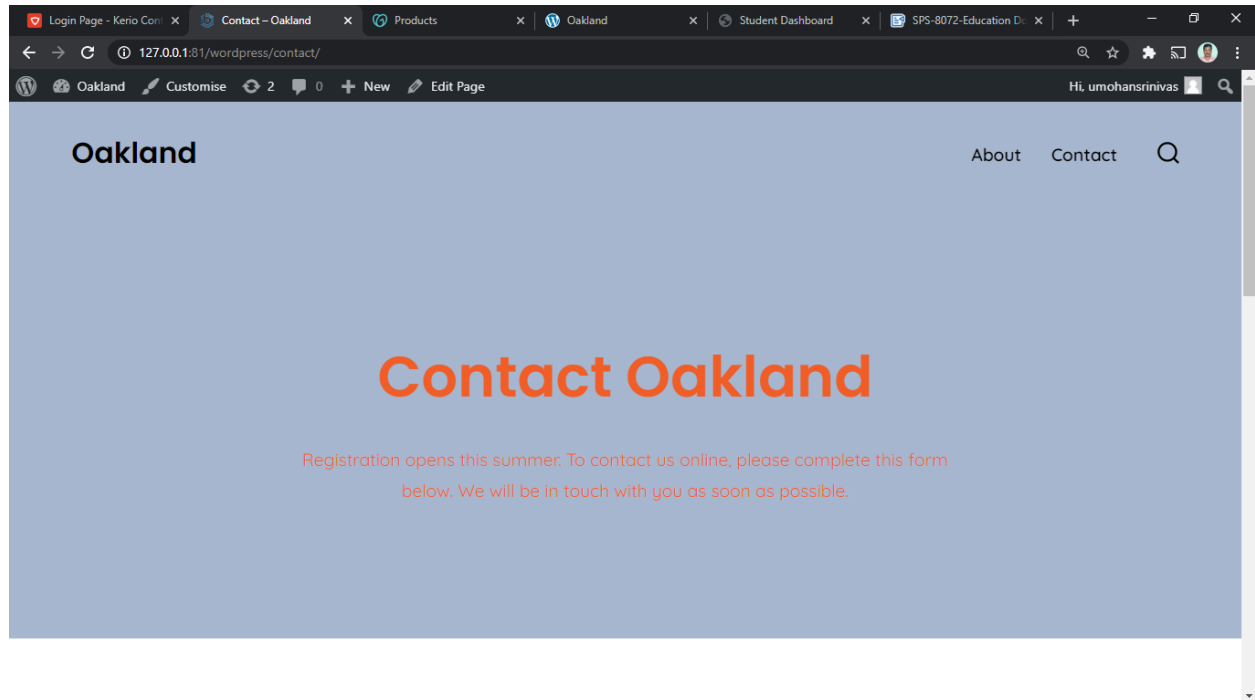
Login Page - Kerio Cont ×
Contact – Oakland ×
Products ×
Oakland ×
Student Dashboard ×
SPS-8072-Education Do ×
+

127.0.0.1:81/wordpress/contact/

Oakland Customise 2 0 New Edit Page
Hi, umohansrinivas

Oakland
About Contact

Contact Oakland

Registration opens this summer. To contact us online, please complete this form below. We will be in touch with you as soon as possible.